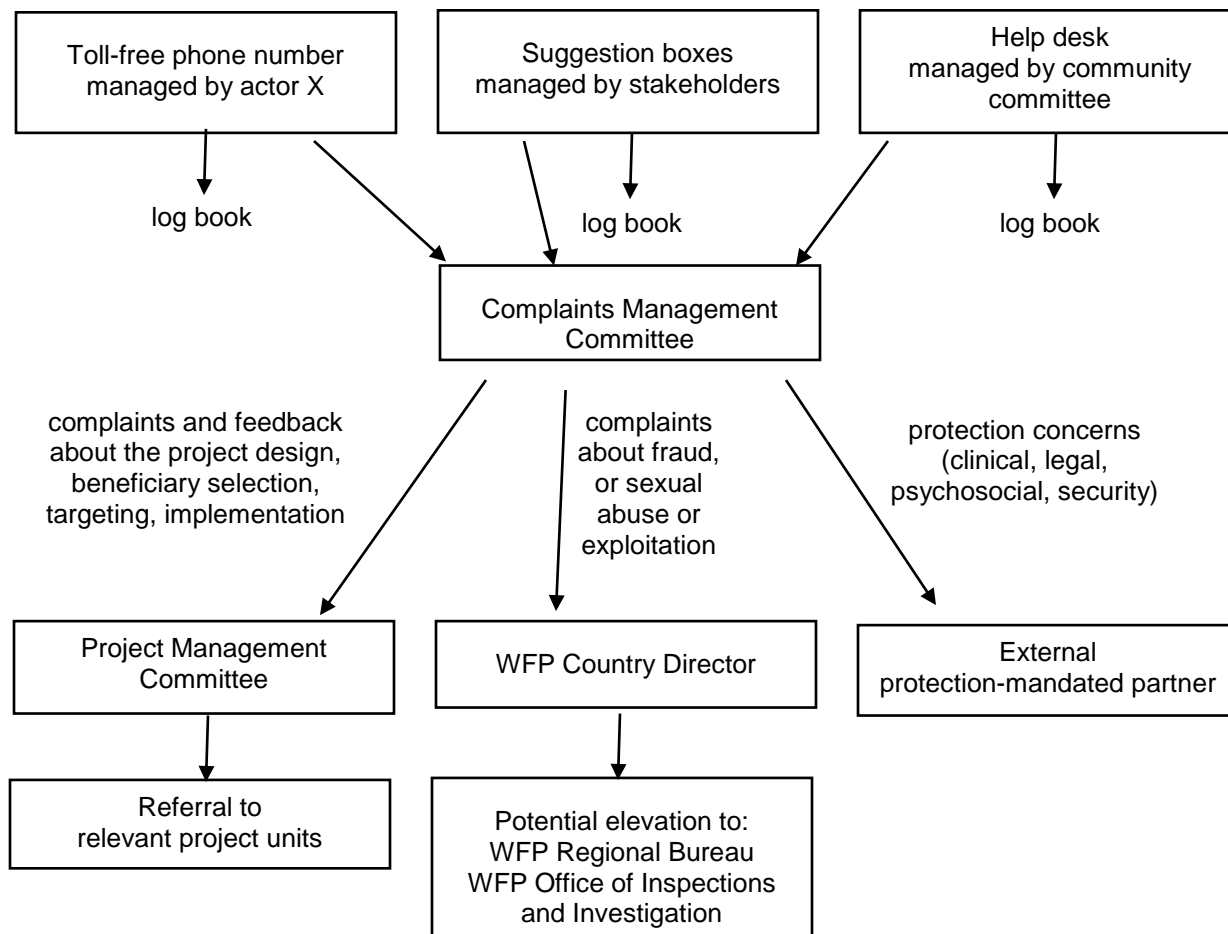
Toll-free phone number managed by actor X

Suggestion boxes managed by stakeholders

Help desk managed by community committee

log book

log book

log book

Complaints Management Committee

complaints and feedback about the project design, beneficiary selection, targeting, implementation

complaints about fraud, or sexual abuse or exploitation

protection concerns (clinical, legal, psychosocial, security)

Project Management Committee

WFP Country Director

External protection-mandated partner

Referral to relevant project units

Potential elevation to: WFP Regional Bureau WFP Office of Inspections and Investigation